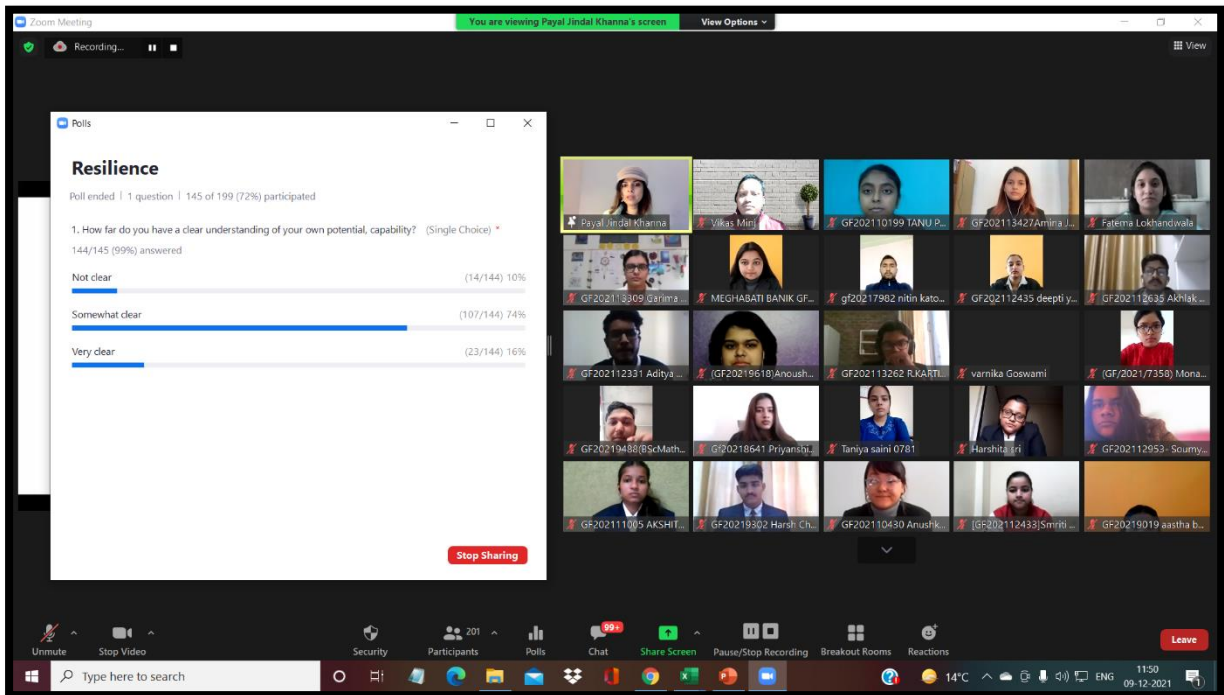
Zoom Meeting

You are viewing Payal Jindal Khanna's screen

View Options

Recording...

View

Polls

Resilience

Poll ended | 1 question | 145 of 199 (72%) participated

1. How far do you have a clear understanding of your own potential, capability? (Single Choice) *

144/145 (99%) answered

Not clear (14/144) 10%

Somewhat clear (107/144) 74%

Very clear (23/144) 16%

Stop Sharing

Payal Jindal Khanna

Vikas Minj

GF202110199 TANU P...

GF202113427Amina J...

Fatema Lokhandwala

GF202113309 Garima ...

MEGHABATI BANIK GF...

gf202117982 nitin kato...

GF202112435 deepti y...

GF202112635 Akhlak ...

GF202112331 Aditya ...

(GF20219618)Anoush...

GF202113262 R.KARTI...

varnika Goswami

(GF/2021/7358) Mona...

GF20219488(BScMath...

GF20218641 Priyanshi...

Taniya saini 0781

Harshita sri

GF202112953- Soumy...

GF202111005 AKSHIT...

GF20219302 Harsh Ch...

GF202110430 Anushk...

[GF202112433]Smriti ...

GF20219019 aastha b...

Unmute

Stop Video

Security

201

Participants

Polls

99+

Chat

Share Screen

Pause/Stop Recording

Breakout Rooms

Reactions

Leave

Type here to search

14°C

ENG

11:50

09-12-2021